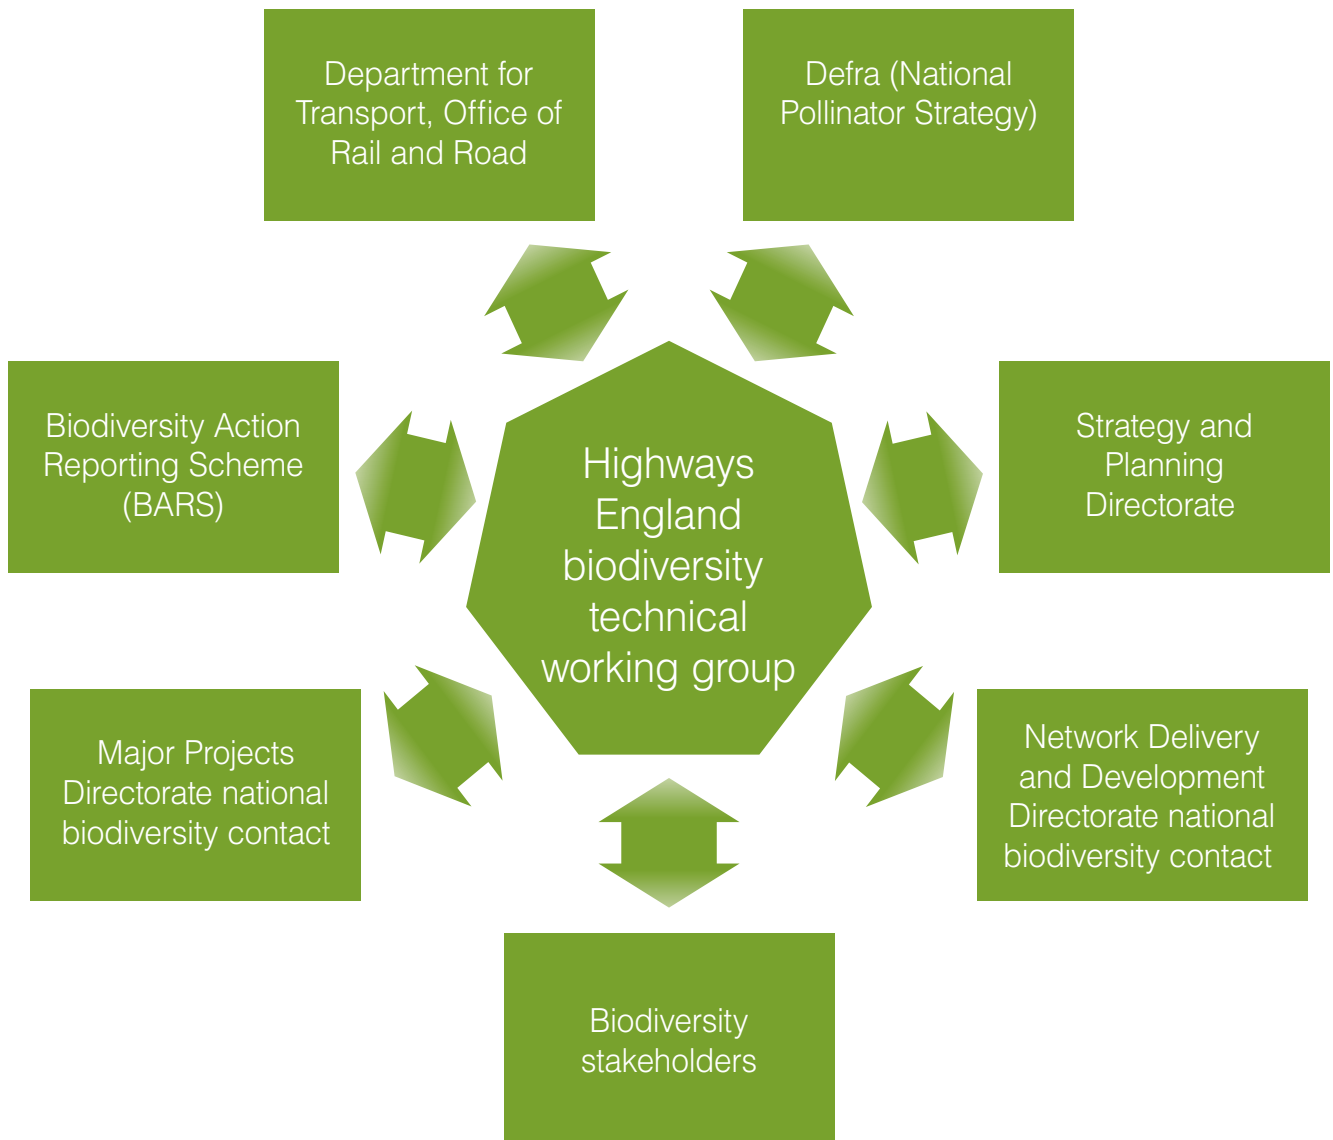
Department for Transport, Office of Rail and Road

Defra (National Pollinator Strategy)

Biodiversity Action Reporting Scheme (BARS)

Highways England biodiversity technical working group

Strategy and Planning Directorate

Major Projects Directorate national biodiversity contact

Network Delivery and Development Directorate national biodiversity contact

Biodiversity stakeholders